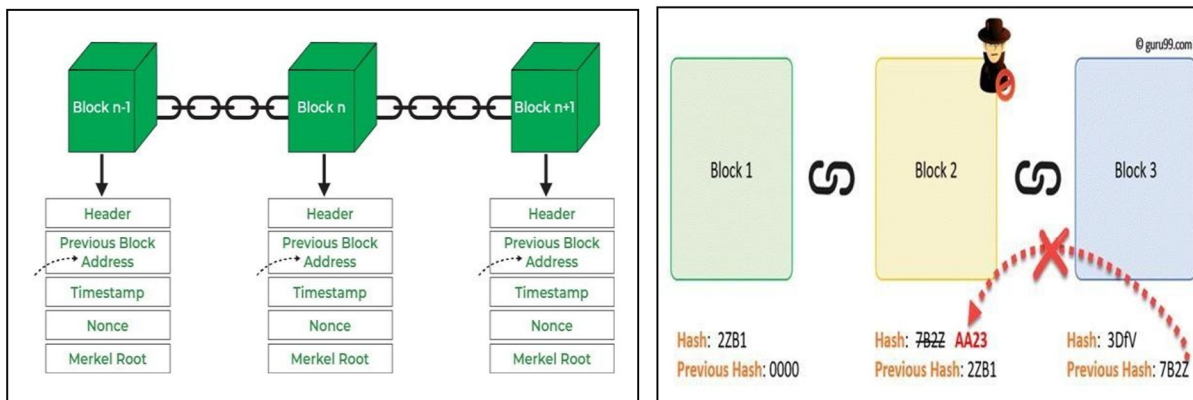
Block n-1

Block n

Block n+1

Header

Previous Block Address

Timestamp

Nonce

Merkel Root

Header

Previous Block Address

Timestamp

Nonce

Merkel Root

Header

Previous Block Address

Timestamp

Nonce

Merkel Root

© guru99.com

Block 1

Block 2

Block 3

Hash: 2ZB1
Previous Hash: 0000

Hash: ~~7B2Z~~ AA23
Previous Hash: 2ZB1

Hash: 3DfV
Previous Hash: 7B2Z